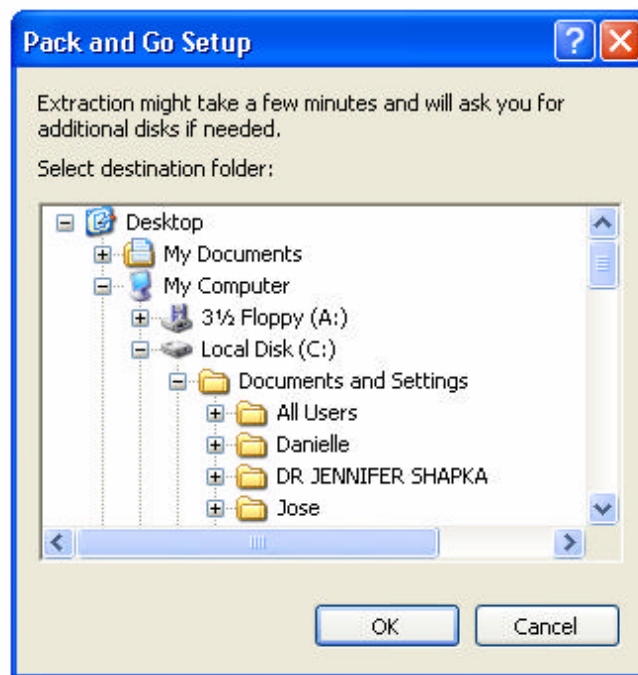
Pack and Go Setup

?

Extraction might take a few minutes and will ask you for additional disks if needed.

Select destination folder:

Desktop
My Documents
My Computer
3½ Floppy (A:)
Local Disk (C:)
Documents and Settings
All Users
Danielle
DR JENNIFER SHAPKA
Jose

OK
Cancel